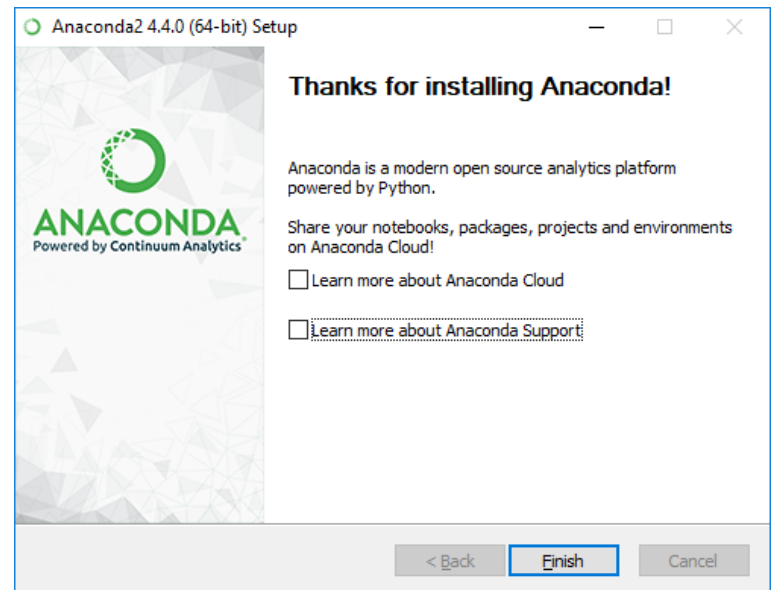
Anaconda2 4.4.0 (64-bit) Setup

ANACONDA
Powered by Continuum Analytics®

Thanks for installing Anaconda!

Anaconda is a modern open source analytics platform powered by Python.

Share your notebooks, packages, projects and environments on Anaconda Cloud!

Learn more about Anaconda Cloud

Learn more about Anaconda Support

< Back
Finish
Cancel